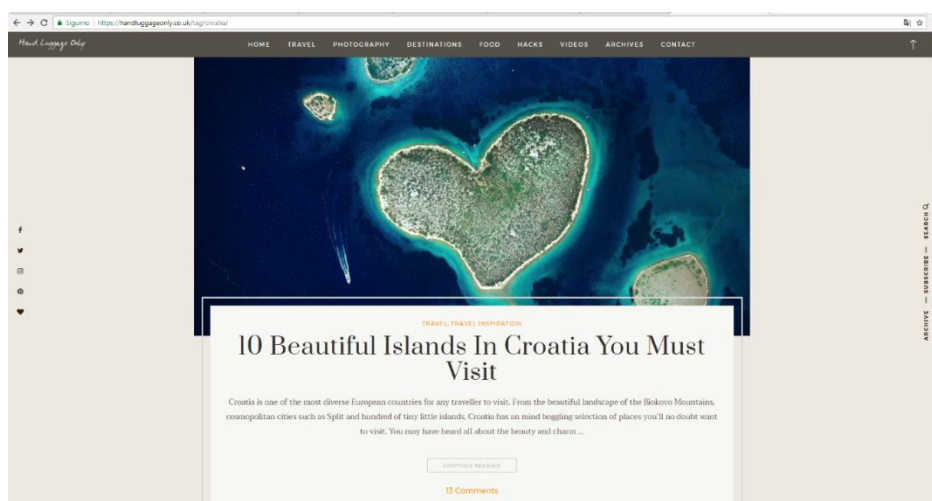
Seguro | https://handluggageonly.co.uk/tag/croatia/

Hand Luggage Only

HOME TRAVEL PHOTOGRAPHY DESTINATIONS FOOD HACKS VIDEOS ARCHIVES CONTACT

TRAVEL, TRAVEL INSPIRATION

10 Beautiful Islands In Croatia You Must Visit

Croatia is one of the most diverse European countries for any traveller to visit. From the beautiful landscape of the Biokovo Mountains, cosmopolitan cities such as Split and hundred of tiny little islands, Croatia has an mind boggling selection of places you'll no doubt want to visit. You may have heard all about the beauty and charm ...

CONTINUE READING

13 Comments

ARCHIVE — SUBSCRIBE — SEARCH